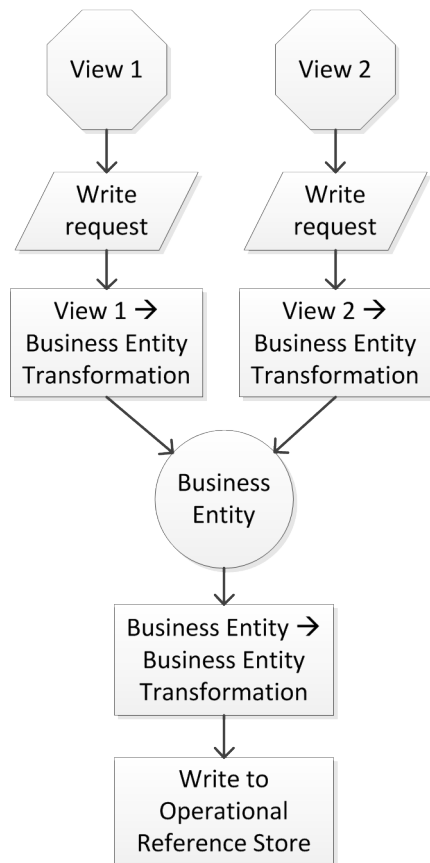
View 1

View 2

Write request

Write request

View 1 → Business Entity Transformation

View 2 → Business Entity Transformation

Business Entity

Business Entity → Business Entity Transformation

Write to Operational Reference Store